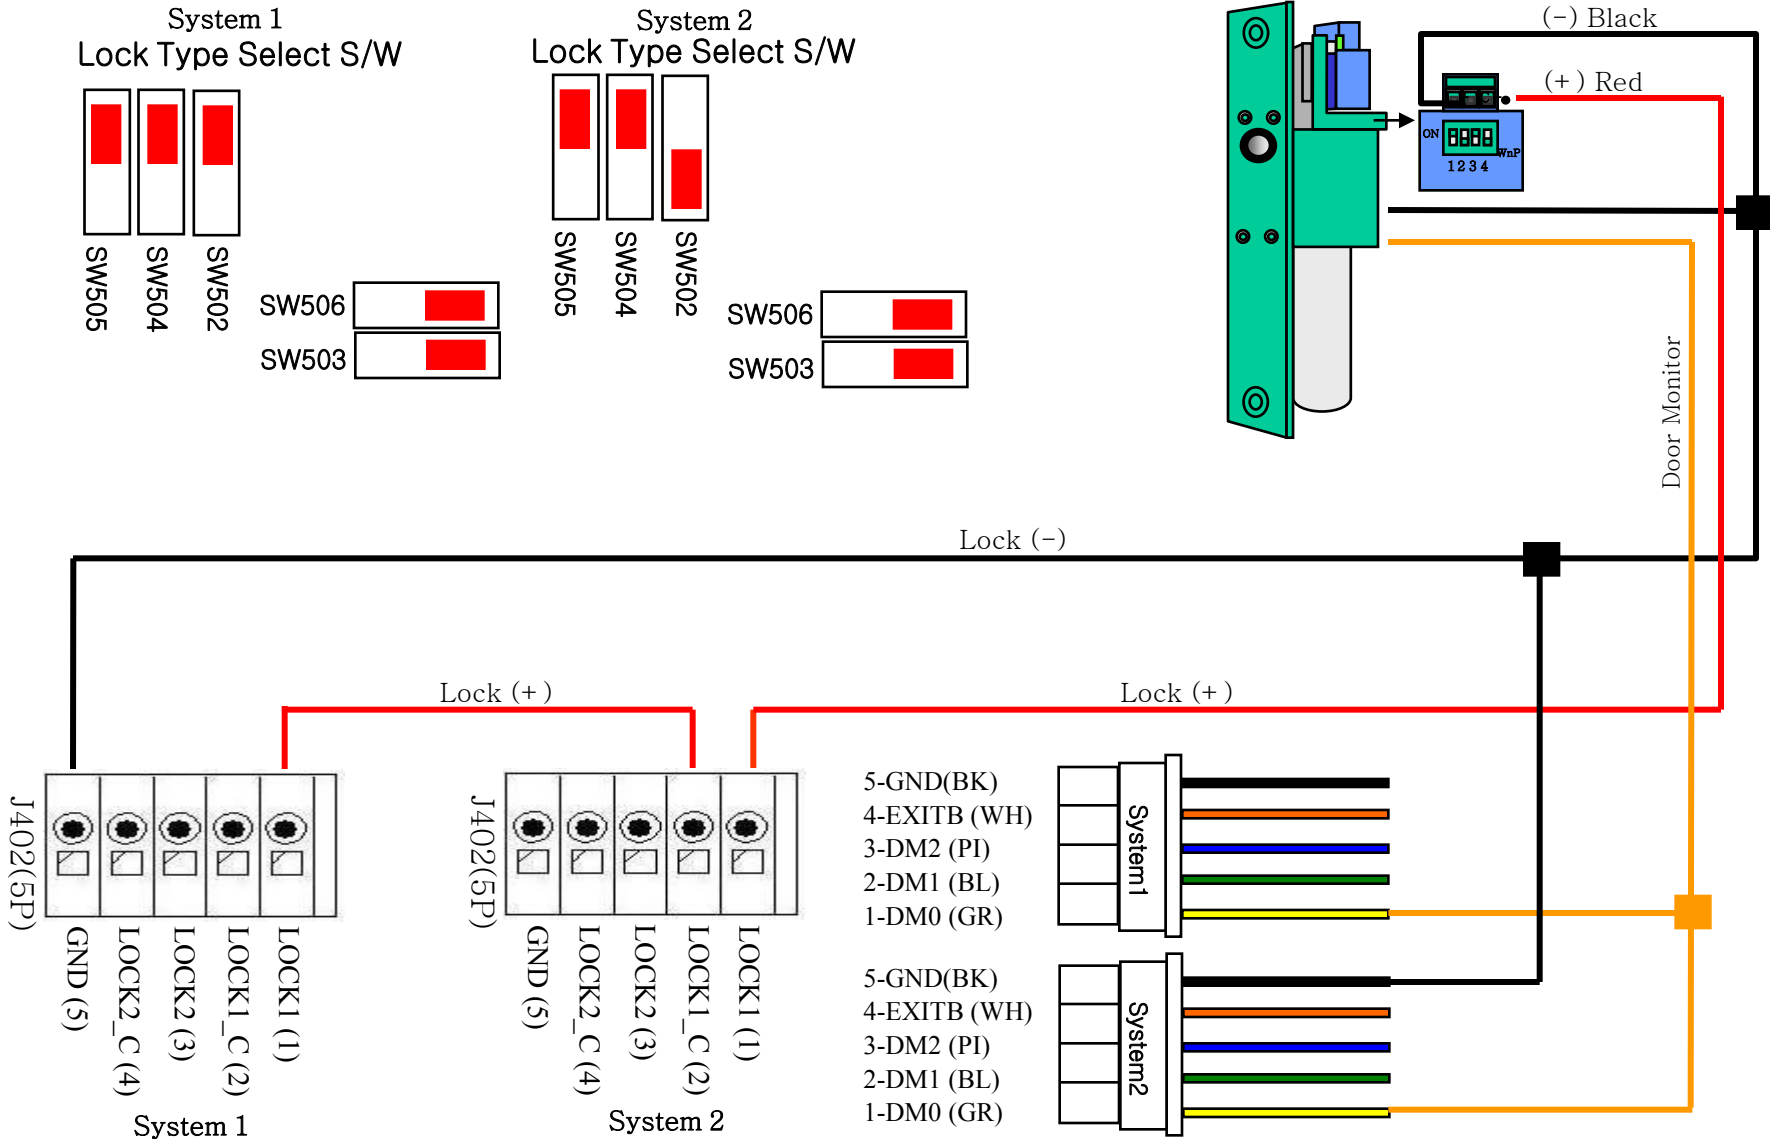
System 1
Lock Type Select S/W

SW505 SW504 SW502

SW506
SW503

System 2
Lock Type Select S/W

SW505 SW504 SW502

SW506
SW503

(−) Black
(+) Red

ON
1 2 3 4
WnP

Door Monitor

Lock (−)

Lock (+)

Lock (+)

J402(5P)
GND (5)
LOCK2_C (4)
LOCK2 (3)
LOCK1_C (2)
LOCK1 (1)
System 1

J402(5P)
GND (5)
LOCK2_C (4)
LOCK2 (3)
LOCK1_C (2)
LOCK1 (1)
System 2

5-GND(BK)
4-EXITB (WH)
3-DM2 (PI)
2-DM1 (BL)
1-DM0 (GR)
System1

5-GND(BK)
4-EXITB (WH)
3-DM2 (PI)
2-DM1 (BL)
1-DM0 (GR)
System2